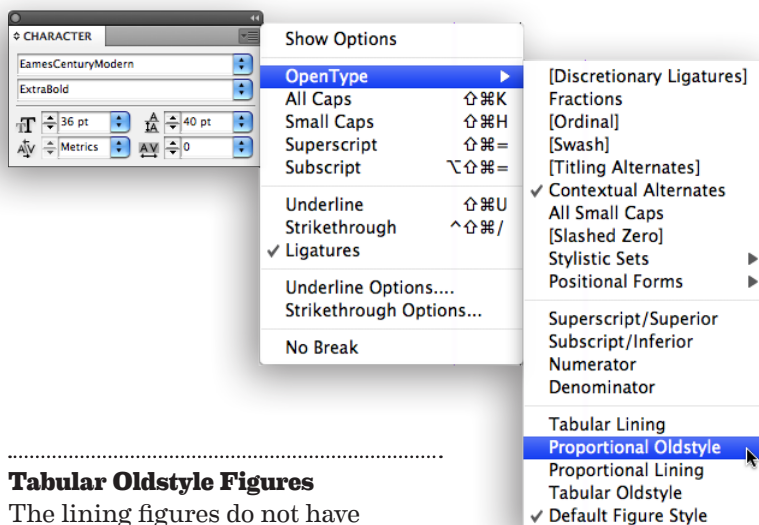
◇ CHARACTER

EamesCenturyModern

ExtraBold

36 pt

40 pt

Metrics

0

Show Options

OpenType

All Caps ⇧⌘K

Small Caps ⇧⌘H

Superscript ⇧⌘=

Subscript ⌥⇧⌘=

Underline ⇧⌘U

Strikethrough ^⇧⌘/

✓ Ligatures

Underline Options....

Strikethrough Options...

No Break

[Discretionary Ligatures]

Fractions

[Ordinal]

[Swash]

[Titling Alternates]

✓ Contextual Alternates

All Small Caps

[Slashed Zero]

Stylistic Sets

Positional Forms

Superscript/Superior

Subscript/Inferior

Numerator

Denominator

Tabular Lining

Proportional Oldstyle

Proportional Lining

Tabular Oldstyle

✓ Default Figure Style

Tabular Oldstyle Figures

The lining figures do not have